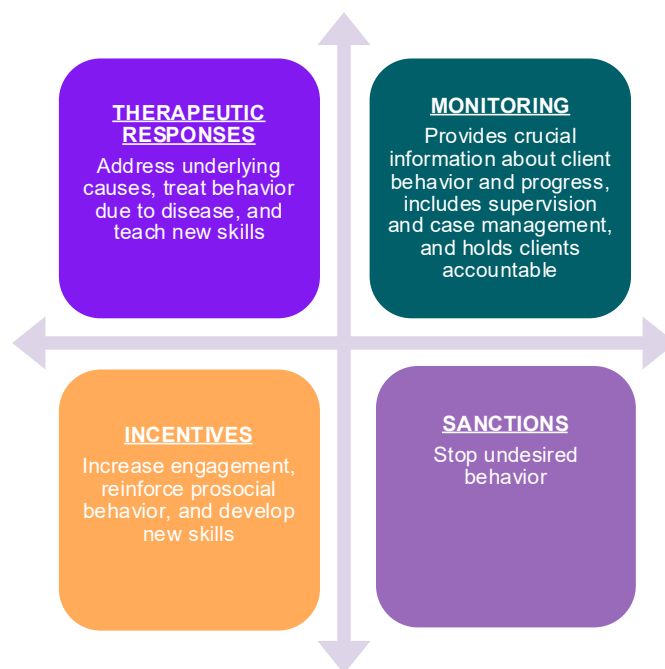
THERAPEUTIC RESPONSES
Address underlying causes, treat behavior due to disease, and teach new skills

MONITORING
Provides crucial information about client behavior and progress, includes supervision and case management, and holds clients accountable

INCENTIVES
Increase engagement, reinforce prosocial behavior, and develop new skills

SANCTIONS
Stop undesired behavior